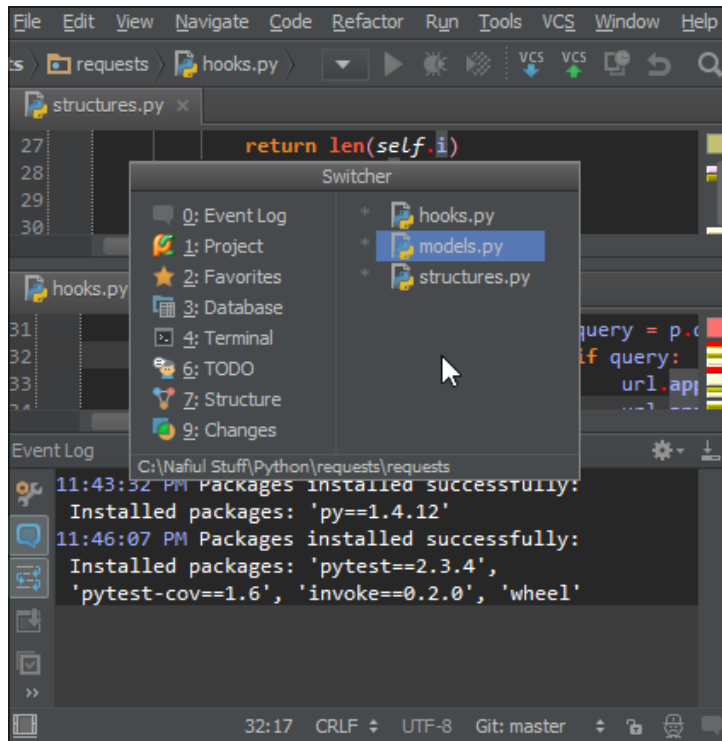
File Edit View Navigate Code Refactor Run Tools VCS Window Help

ts 〉 requests 〉 hooks.py 〉

VCS VCS

structures.py ×

27 return len(self.i)
28
29
30

Switcher

0: Event Log
1: Project
2: Favorites
3: Database
4: Terminal
6: TODO
7: Structure
9: Changes

hooks.py
models.py
structures.py

C:\Nafiul Stuff\Python\requests\requests

hooks.py

31 query = p.c
32 if query:
33 url.app

Event Log

11:43:32 PM Packages installed successfully:
Installed packages: 'py==1.4.12'
11:46:07 PM Packages installed successfully:
Installed packages: 'pytest==2.3.4',
'pytest-cov==1.6', 'invoke==0.2.0', 'wheel'

32:17 CRLF ÷ UTF-8 Git: master ÷